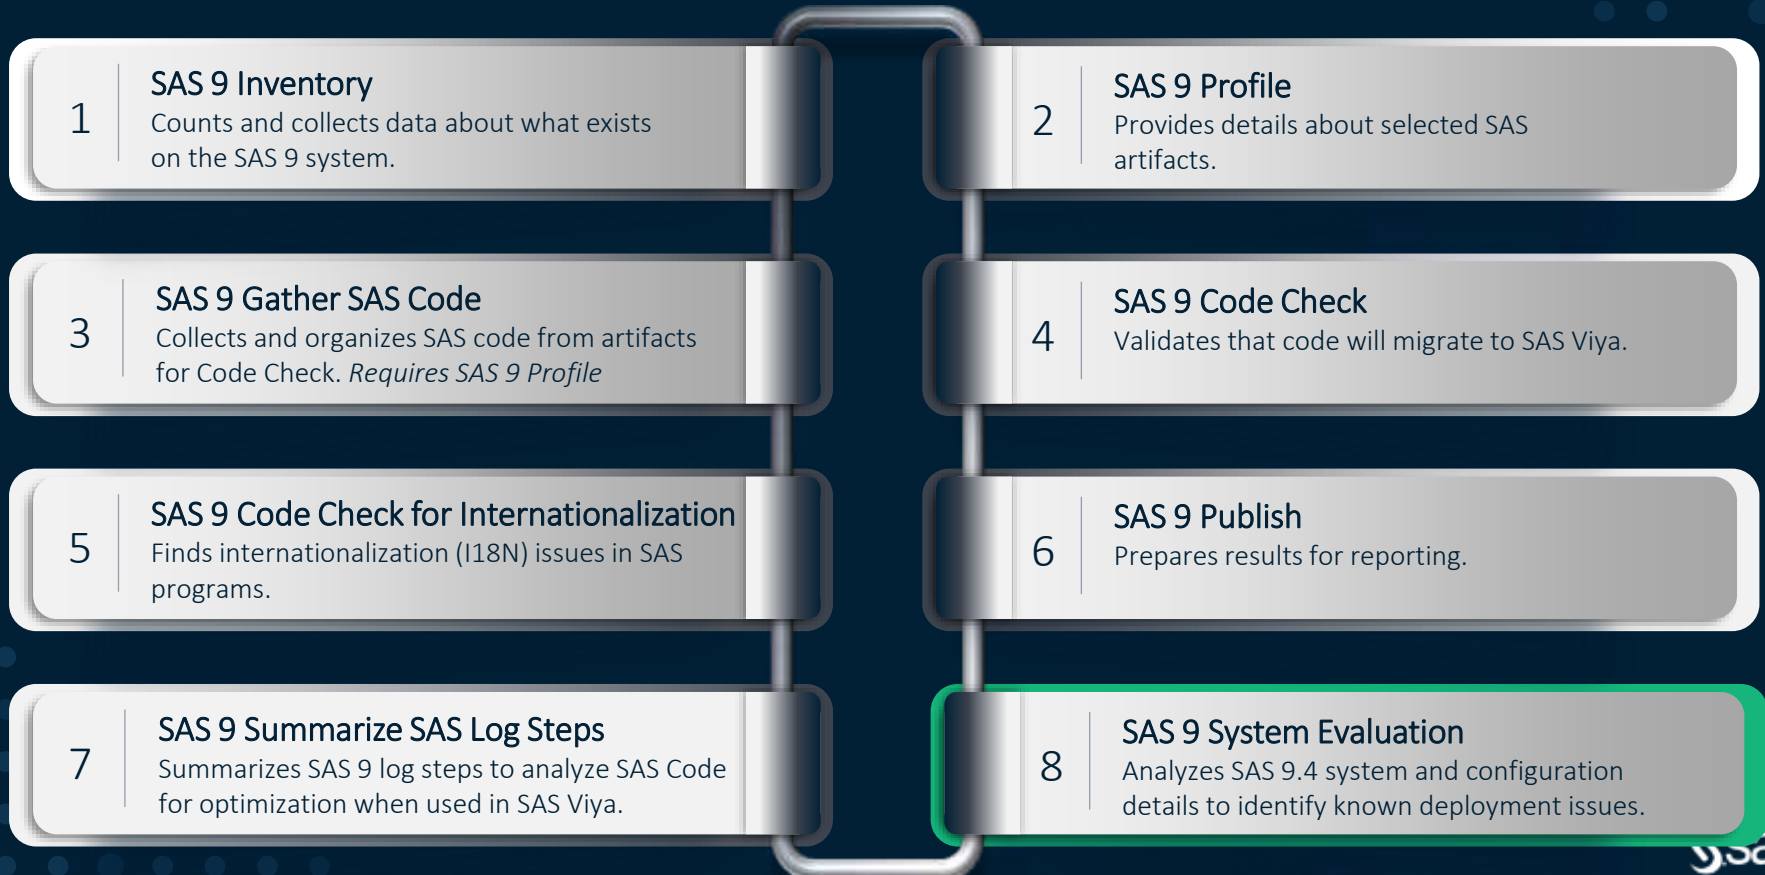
1

SAS 9 Inventory

Counts and collects data about what exists on the SAS 9 system.

2

SAS 9 Profile

Provides details about selected SAS artifacts.

3

SAS 9 Gather SAS Code

Collects and organizes SAS code from artifacts for Code Check. *Requires SAS 9 Profile*

4

SAS 9 Code Check

Validates that code will migrate to SAS Viya.

5

SAS 9 Code Check for Internationalization

Finds internationalization (I18N) issues in SAS programs.

6

SAS 9 Publish

Prepares results for reporting.

7

SAS 9 Summarize SAS Log Steps

Summarizes SAS 9 log steps to analyze SAS Code for optimization when used in SAS Viya.

8

SAS 9 System Evaluation

Analyzes SAS 9.4 system and configuration details to identify known deployment issues.

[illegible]